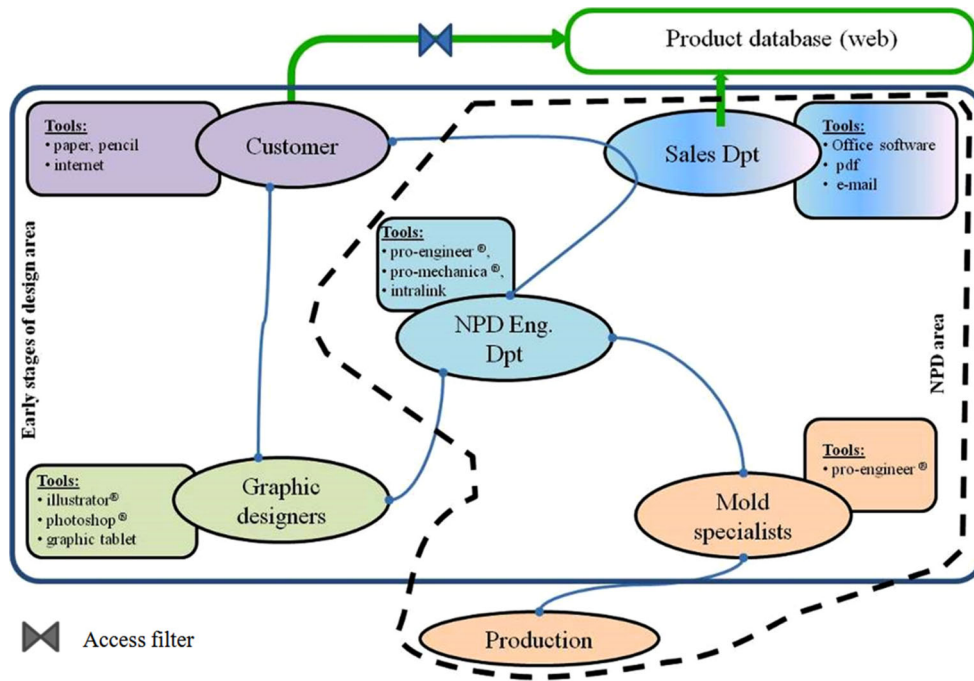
Product database (web)

Tools:
• paper, pencil
• internet

Customer

Sales Dpt

Tools:
• Office software
• pdf
• e-mail

Tools:
• pro-engineer ®,
• pro-mechanica ®,
• intralink

NPD Eng. Dpt

Early stages of design area

NPD area

Tools:
• pro-engineer ®

Tools:
• illustrator®
• photoshop®
• graphic tablet

Graphic designers

Mold specialists

Production

Access filter